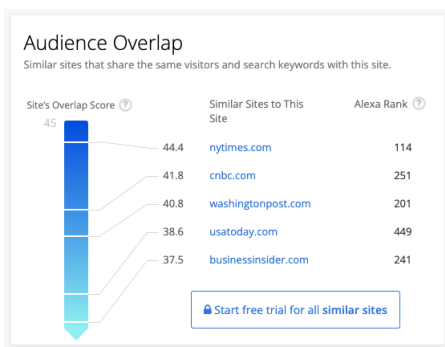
Audience Overlap

Similar sites that share the same visitors and search keywords with this site.

Site's Overlap Score ?

45

| | Similar Sites to This Site | Alexa Rank ? |
|---|---|---|
| 44.4 | nytimes.com | 114 |
| 41.8 | cnbc.com | 251 |
| 40.8 | washingtonpost.com | 201 |
| 38.6 | usatoday.com | 449 |
| 37.5 | businessinsider.com | 241 |

Start free trial for all similar sites